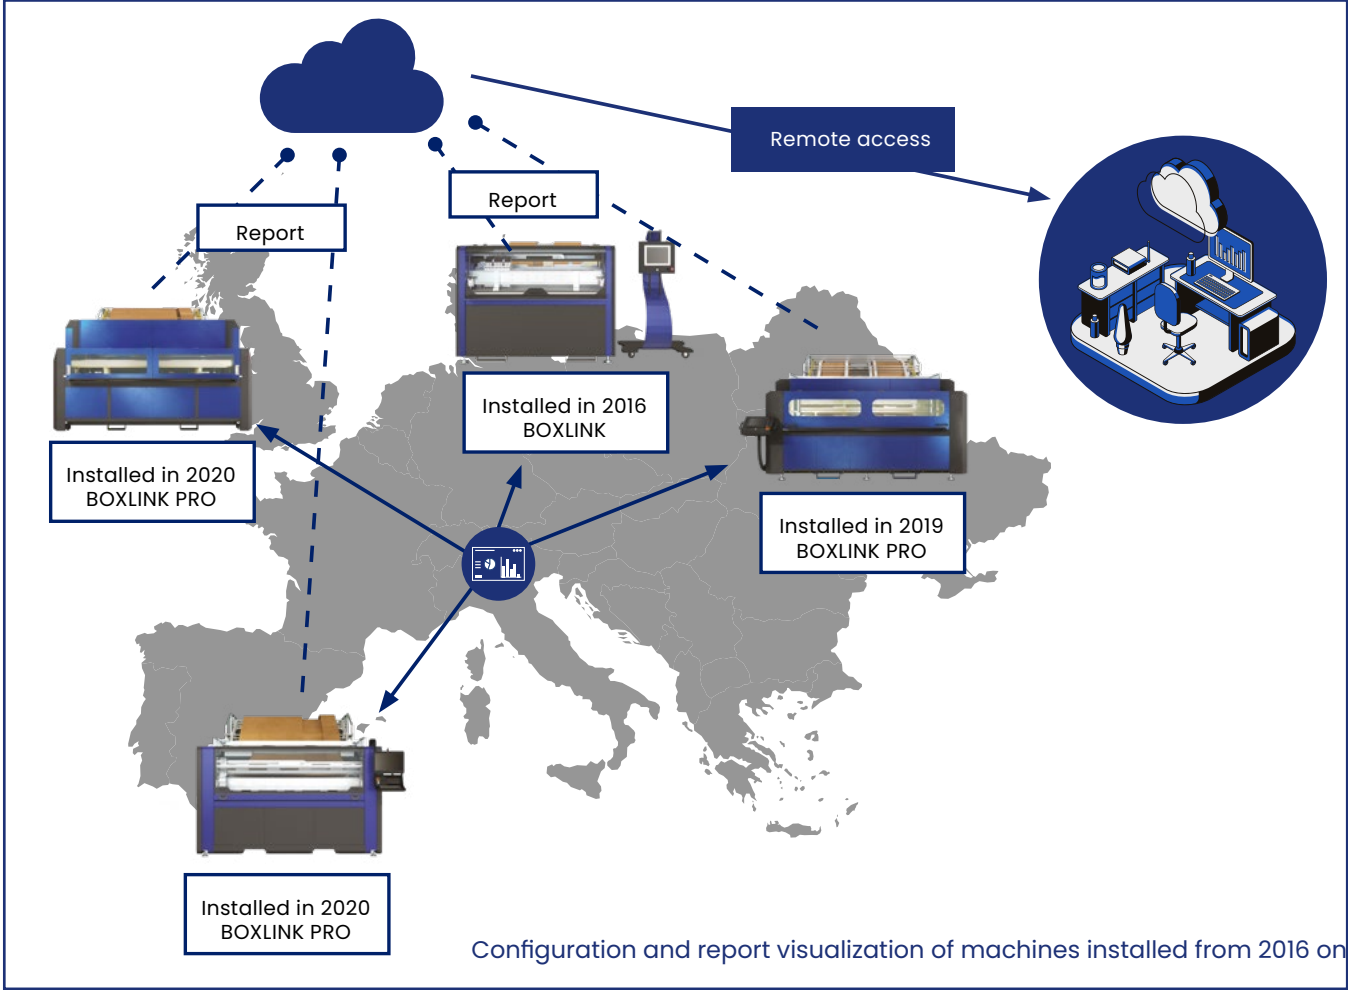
Remote access

Report

Report

Installed in 2016
BOXLINK

Installed in 2020
BOXLINK PRO

Installed in 2019
BOXLINK PRO

Installed in 2020
BOXLINK PRO

Configuration and report visualization of machines installed from 2016 on